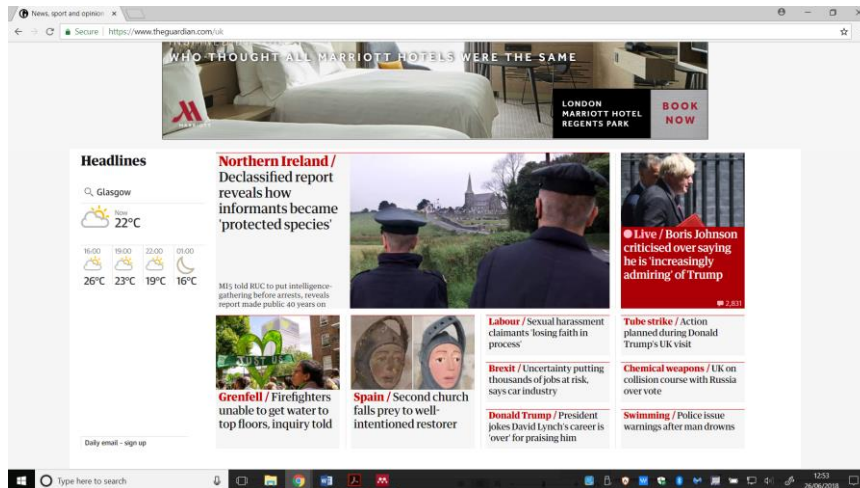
News, sport and opinion ×

Secure | https://www.theguardian.com/uk

WHO THOUGHT ALL MARRIOTT HOTELS WERE THE SAME

LONDON MARRIOTT HOTEL REGENTS PARK

BOOK NOW

Headlines

Glasgow

Now 22°C

16:00 26°C
19:00 23°C
22:00 19°C
01:00 16°C

Daily email – sign up

Northern Ireland / Declassified report reveals how informants became 'protected species'

MI5 told RUC to put intelligence-gathering before arrests, reveals report made public 40 years on

Live / Boris Johnson criticised over saying he is 'increasingly admiring' of Trump

2,831

Grenfell / Firefighters unable to get water to top floors, inquiry told

Spain / Second church falls prey to well-intentioned restorer

Labour / Sexual harassment claimants 'losing faith in process'

Brexit / Uncertainty putting thousands of jobs at risk, says car industry

Donald Trump / President jokes David Lynch's career is 'over' for praising him

Tube strike / Action planned during Donald Trump's UK visit

Chemical weapons / UK on collision course with Russia over vote

Swimming / Police issue warnings after man drowns

Type here to search

12:53
26/06/2018